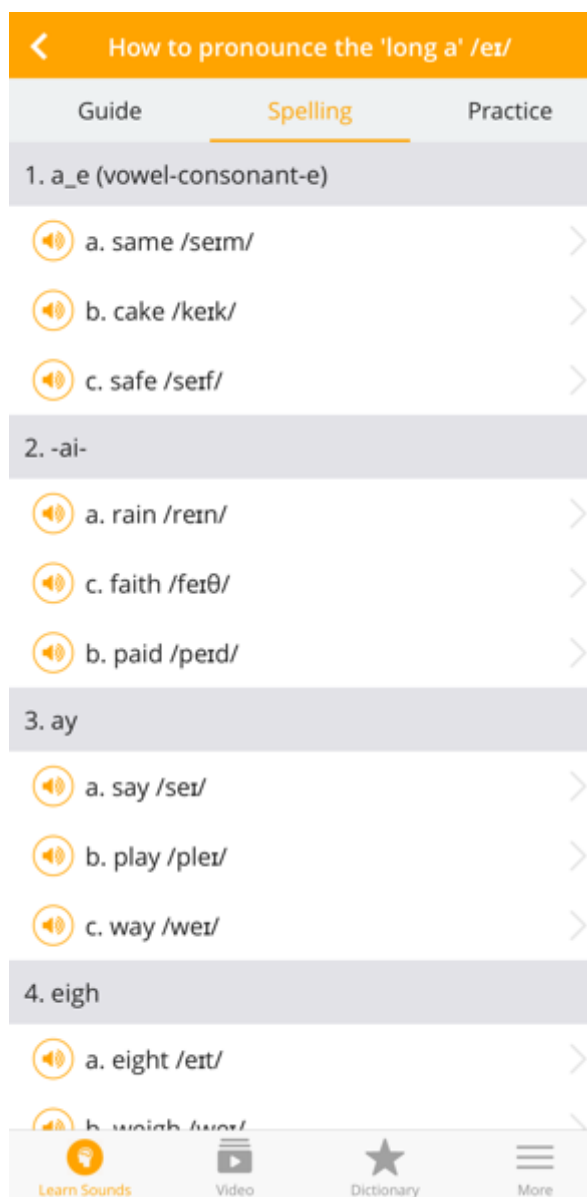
How to pronounce the 'long a' /eɪ/

Guide

Spelling

Practice

1. a_e (vowel-consonant-e)

a. same /seɪm/

b. cake /keɪk/

c. safe /seɪf/

2. -ai-

a. rain /reɪn/

c. faith /feɪθ/

b. paid /peɪd/

3. ay

a. say /seɪ/

b. play /pleɪ/

c. way /weɪ/

4. eigh

a. eight /eɪt/

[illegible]

Learn Sounds

Video

Dictionary

More